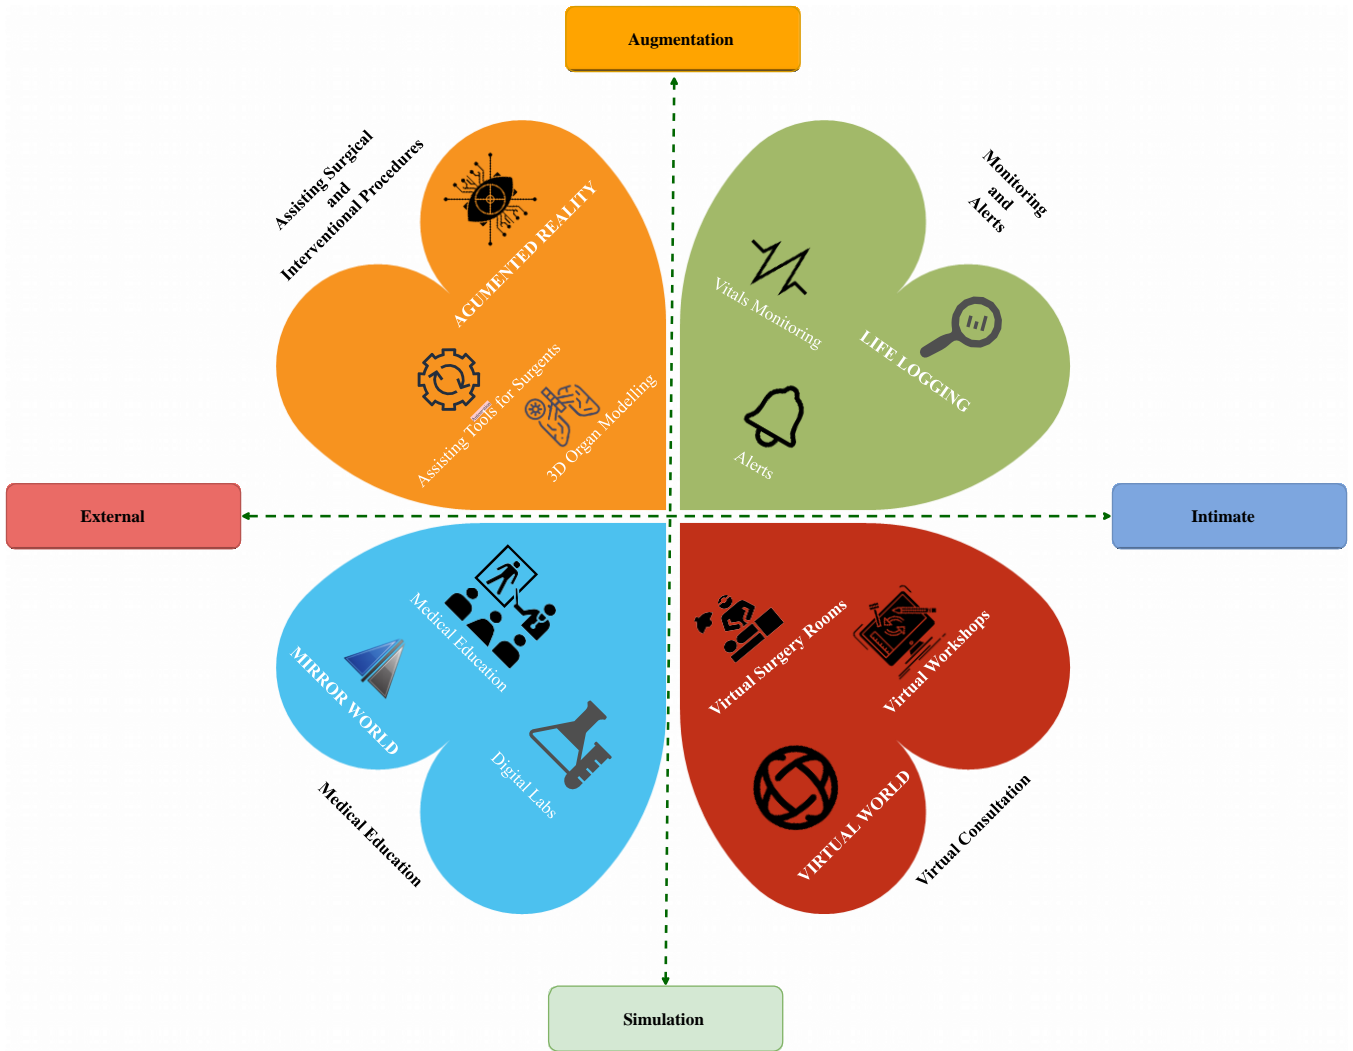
Augmentation

Assisting Surgical and Interventional Procedures

AGUMENTED REALITY

Assisting Tools for Surgents

3D Organ Modelling

Monitoring and Alerts

Vitals Monitoring

LIFE LOGGING

Alerts

External

Intimate

Medical Education

MIRROR WORLD

Digital Labs

Medical Education

Virtual Surgery Rooms

Virtual Workshops

VIRTUAL WORLD

Virtual Consultation

Simulation